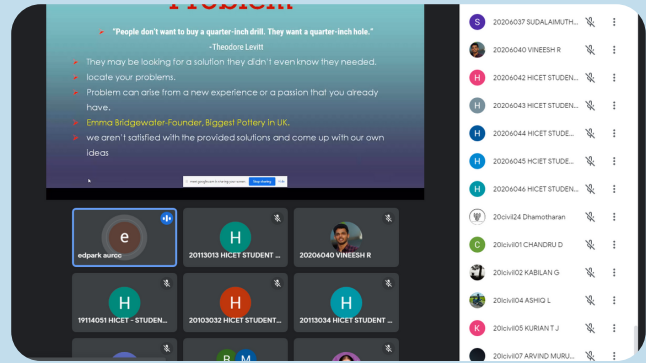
"People don't want to buy a quarter-inch drill. They want a quarter-inch hole."
-Theodore Levitt

They may be looking for a solution they didn't even know they needed.
locate your problems.
Problem can arise from a new experience or a passion that you already have.
Emma Bridgewater-Founder, Biggest Pottery In UK.
we aren't satisfied with the provided solutions and come up with our own ideas

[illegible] Stop sharing Hide

e
edpark aurcc

H
20113013 HICET STUDENT ...

20206040 VINEESH R

H
19114051 HICET - STUDEN...

H
20103032 HICET STUDENT...

H
20113034 HICET STUDENT ...

B M

S 20206037 SUDALAIMUTH...
20206040 VINEESH R
H 20206042 HICET STUDEN...
H 20206043 HICET STUDEN...
H 20206044 HICET STUDE...
H 20206045 HCIET STUDE...
H 20206046 HICET STUDEN...
20civil24 Dhamotharan
C 20civil01 CHANDRU D
20civil02 KABILAN G
20civil04 ASHIQ L
K 20civil05 KURIAN T J
20civil07 ARVIND MURU...